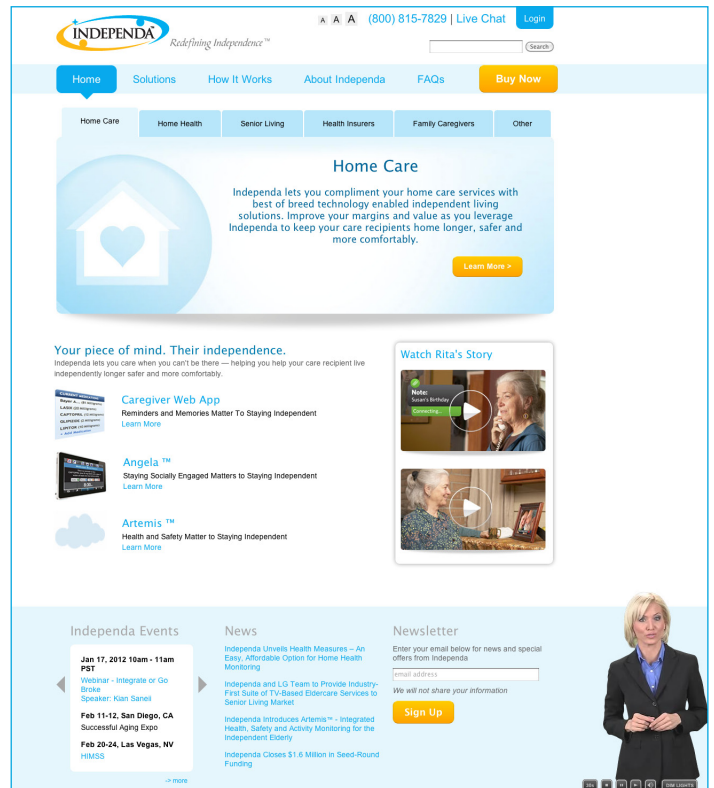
INDEPENDA
Redefining Independence™

A A A (800) 815-7829 | Live Chat Login

Search

Home Solutions How It Works About Independa FAQs Buy Now

Home Care Home Health Senior Living Health Insurers Family Caregivers Other

Home Care

Independa lets you compliment your home care services with best of breed technology enabled independent living solutions. Improve your margins and value as you leverage Independa to keep your care recipients home longer, safer and more comfortably.

Learn More >

Your piece of mind. Their independence.

Independa lets you care when you can't be there — helping you help your care recipient live independently longer safer and more comfortably.

Caregiver Web App
Reminders and Memories Matter To Staying Independent
Learn More

Angela ™
Staying Socially Engaged Matters to Staying Independent
Learn More

Artemis ™
Health and Safety Matter to Staying Independent
Learn More

Watch Rita's Story

Note:
Susan's Birthday
Connecting...

Independa Events

Jan 17, 2012 10am - 11am PST
Webinar - Integrate or Go Broke
Speaker: Kian Saneii

Feb 11-12, San Diego, CA
Successful Aging Expo

Feb 20-24, Las Vegas, NV
HIMSS

-> more

News

Independa Unveils Health Measures – An Easy, Affordable Option for Home Health Monitoring

Independa and LG Team to Provide Industry-First Suite of TV-Based Eldercare Services to Senior Living Market

Independa Introduces Artemis™ - Integrated Health, Safety and Activity Monitoring for the Independent Elderly

Independa Closes $1.6 Million in Seed-Round Funding

Newsletter

Enter your email below for news and special offers from Independa

email address

We will not share your information

Sign Up

DIM LIGHTS